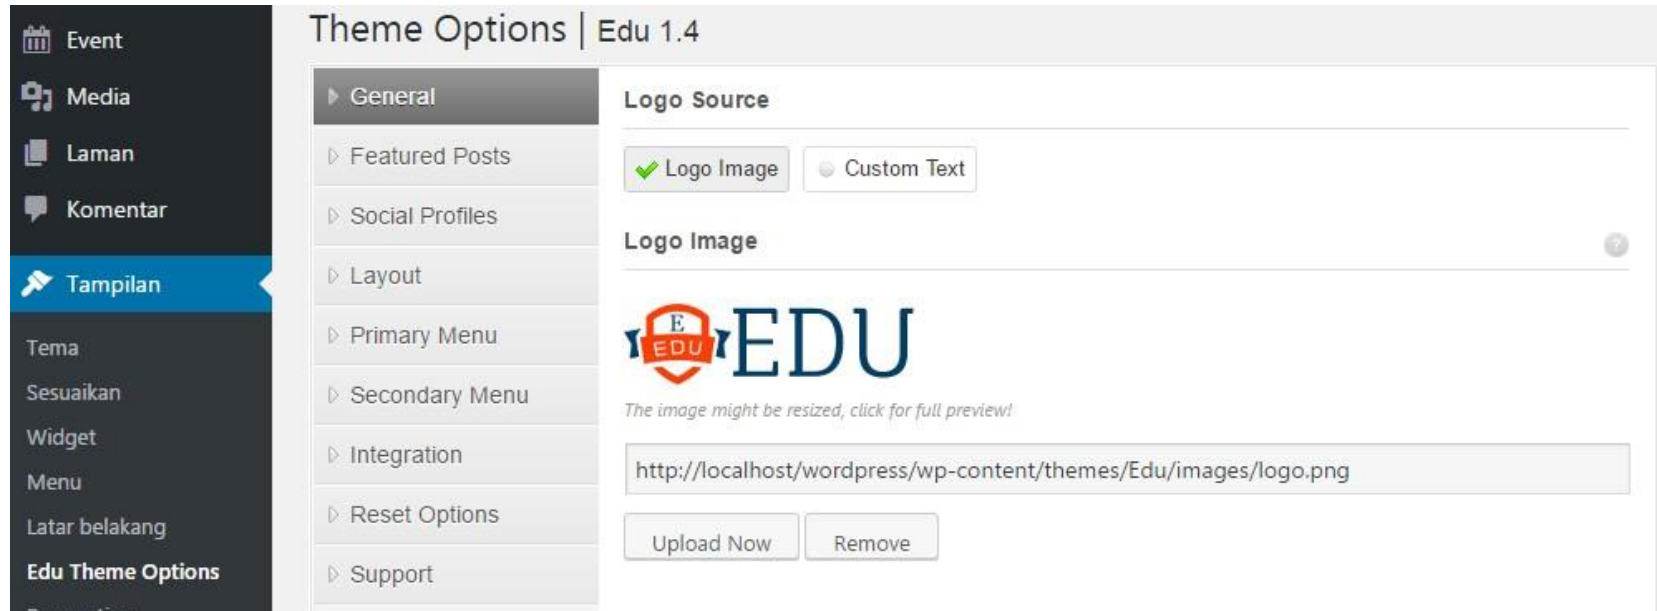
Event
Media
Laman
Komentar
Tampilan
Tema
Sesuaikan
Widget
Menu
Latar belakang
Edu Theme Options
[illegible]

Theme Options | Edu 1.4

General
Featured Posts
Social Profiles
Layout
Primary Menu
Secondary Menu
Integration
Reset Options
Support

Logo Source

Logo Image
Custom Text

Logo Image

E
EDU
EDU

The image might be resized, click for full preview!

http://localhost/wordpress/wp-content/themes/Edu/images/logo.png

Upload Now
Remove